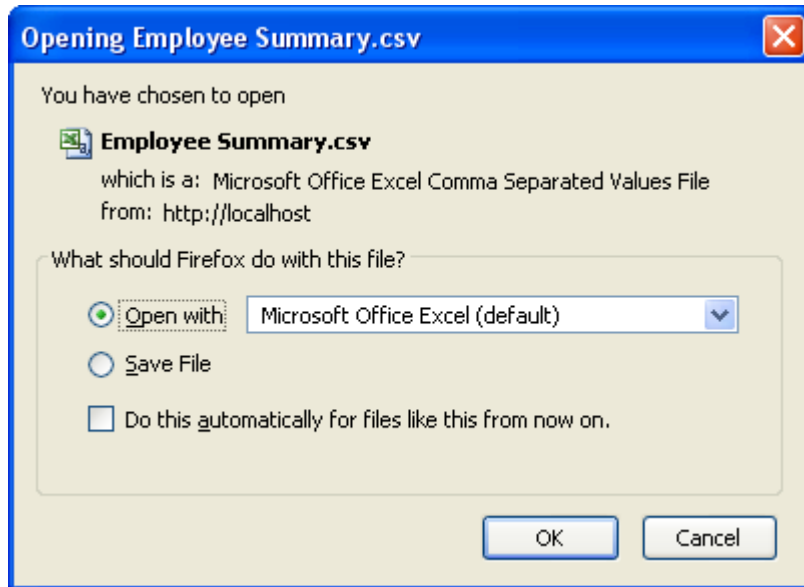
Opening Employee Summary.csv

You have chosen to open

Employee Summary.csv

which is a: Microsoft Office Excel Comma Separated Values File

from: http://localhost

What should Firefox do with this file?

Open with Microsoft Office Excel (default)

Save File

Do this automatically for files like this from now on.

OK Cancel